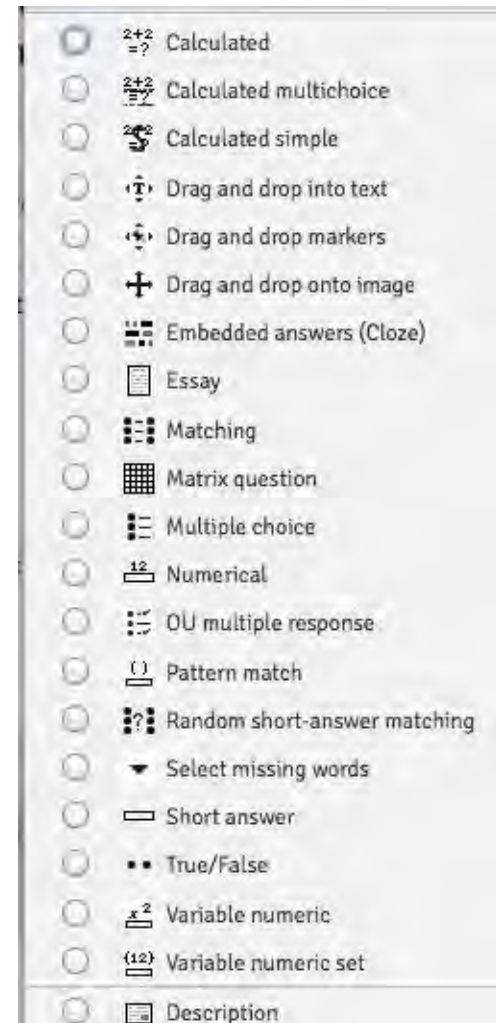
$\frac{2+2}{=?}$ Calculated

Calculated multichoice

Calculated simple

Drag and drop into text

Drag and drop markers

Drag and drop onto image

Embedded answers (Cloze)

Essay

Matching

Matrix question

Multiple choice

$\frac{12}{}$ Numerical

OU multiple response

Pattern match

Random short-answer matching

Select missing words

Short answer

True/False

$x^2$ Variable numeric

{12} Variable numeric set

Description